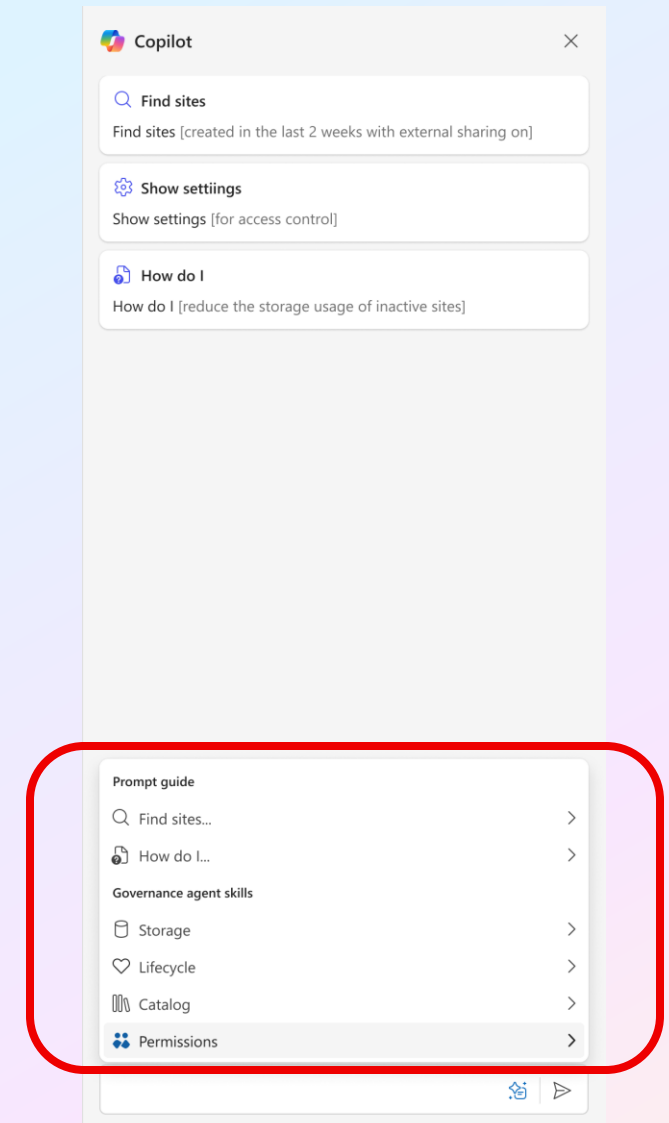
Copilot

Find sites

Find sites [created in the last 2 weeks with external sharing on]

Show settiings

Show settings [for access control]

How do I

How do I [reduce the storage usage of inactive sites]

Prompt guide

Find sites...

How do I...

Governance agent skills

Storage

Lifecycle

Catalog

Permissions